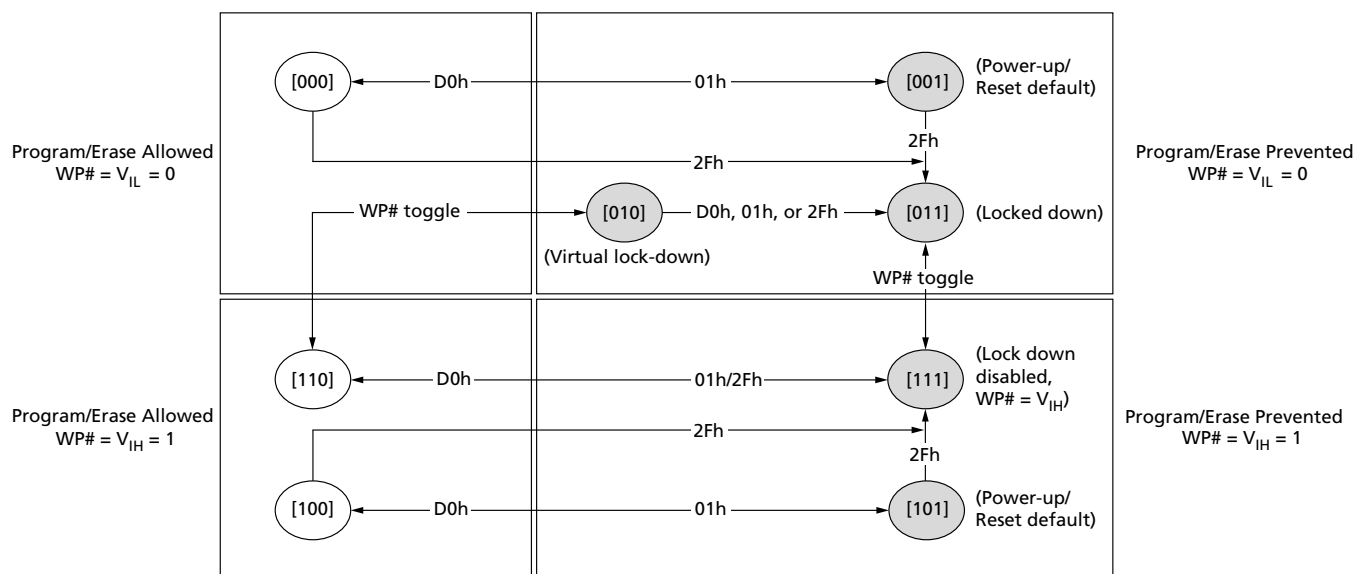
[000]

D0h

01h

[001]

(Power-up/ Reset default)

2Fh

Program/Erase Allowed
WP# = $V_{IL}$ = 0

2Fh

Program/Erase Prevented
WP# = $V_{IL}$ = 0

WP# toggle

[010]

D0h, 01h, or 2Fh

[011]

(Locked down)

(Virtual lock-down)

WP# toggle

[110]

D0h

01h/2Fh

[111]

(Lock down disabled, WP# = $V_{IH}$)

Program/Erase Allowed
WP# = $V_{IH}$ = 1

2Fh

Program/Erase Prevented
WP# = $V_{IH}$ = 1

2Fh

[100]

D0h

01h

[101]

(Power-up/ Reset default)